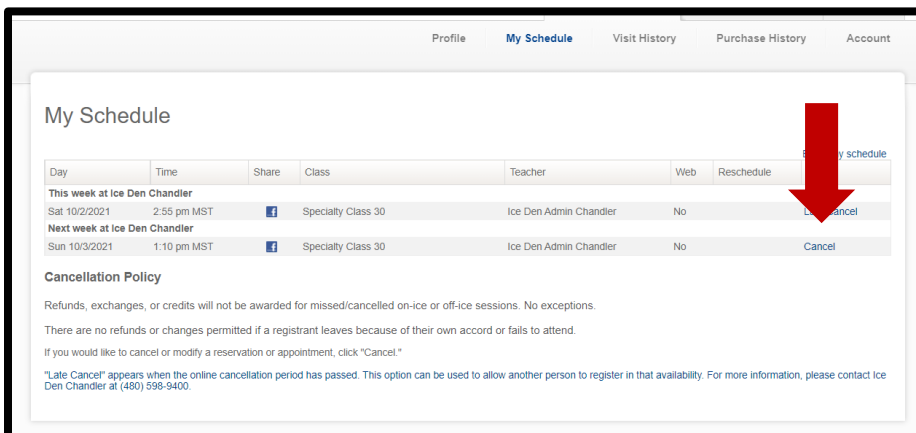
Profile My Schedule Visit History Purchase History Account

My Schedule

E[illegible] schedule

| Day | Time | Share | Class | Teacher | Web | Reschedule | |
|---|---|---|---|---|---|---|---|
| This week at Ice Den Chandler | | | | | | | |
| Sat 10/2/2021 | 2:55 pm MST | f | Specialty Class 30 | Ice Den Admin Chandler | No | | L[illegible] Cancel |
| Next week at Ice Den Chandler | | | | | | | |
| Sun 10/3/2021 | 1:10 pm MST | f | Specialty Class 30 | Ice Den Admin Chandler | No | | Cancel |

Cancellation Policy

Refunds, exchanges, or credits will not be awarded for missed/cancelled on-ice or off-ice sessions. No exceptions.

There are no refunds or changes permitted if a registrant leaves because of their own accord or fails to attend.

If you would like to cancel or modify a reservation or appointment, click "Cancel."

"Late Cancel" appears when the online cancellation period has passed. This option can be used to allow another person to register in that availability. For more information, please contact Ice Den Chandler at (480) 598-9400.